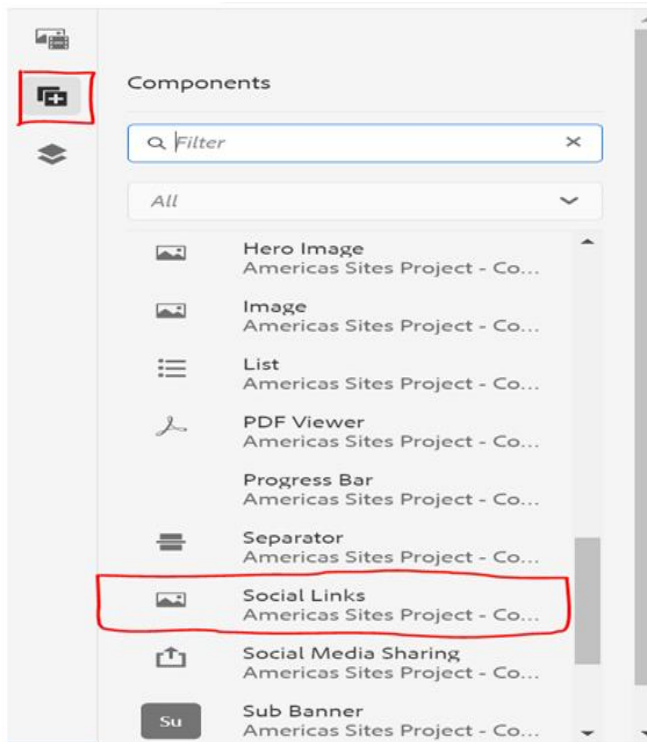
Components

Filter

All

Hero Image
Americas Sites Project - Co...

Image
Americas Sites Project - Co...

List
Americas Sites Project - Co...

PDF Viewer
Americas Sites Project - Co...

Progress Bar
Americas Sites Project - Co...

Separator
Americas Sites Project - Co...

Social Links
Americas Sites Project - Co...

Social Media Sharing
Americas Sites Project - Co...

Su
Sub Banner
Americas Sites Project - Co...